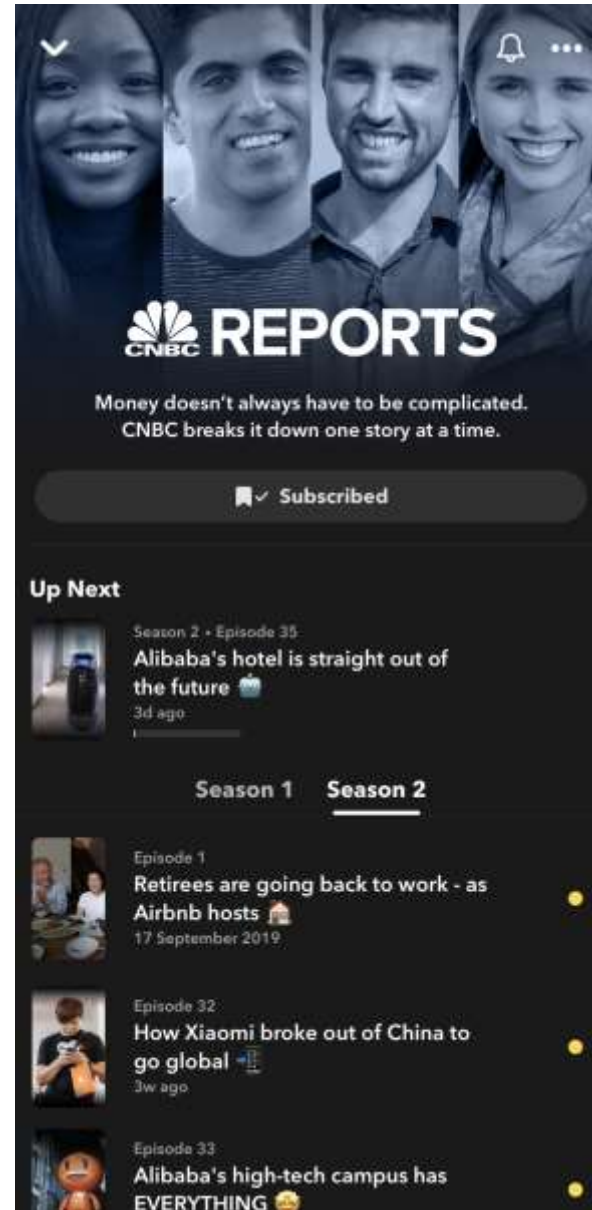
CNBC REPORTS

Money doesn't always have to be complicated. CNBC breaks it down one story at a time.

Subscribed

Up Next

Season 2 • Episode 35
Alibaba's hotel is straight out of the future
3d ago

Season 1 Season 2

Episode 1
Retirees are going back to work - as Airbnb hosts
17 September 2019

Episode 32
How Xiaomi broke out of China to go global
3w ago

Episode 33
Alibaba's high-tech campus has EVERYTHING